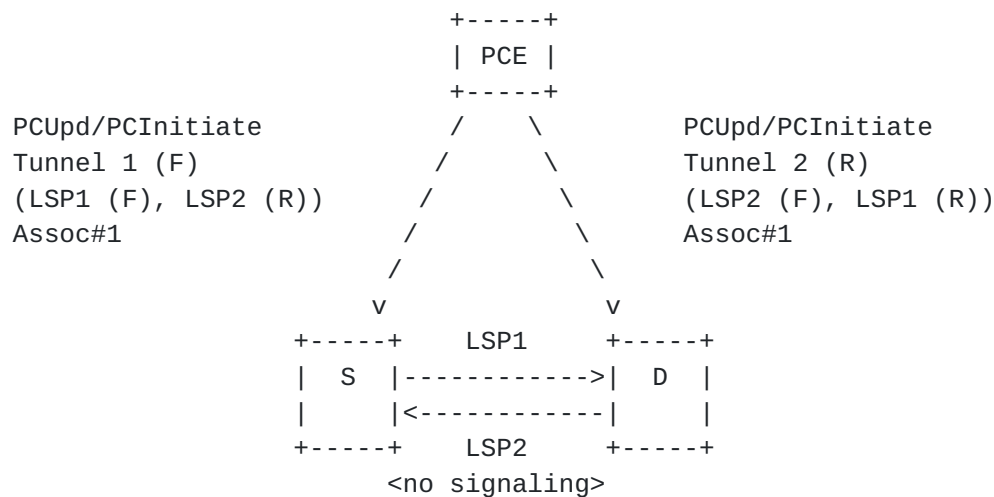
```
                    +-----+
                    | PCE |
                    +-----+
PCUpd/PCInitiate     /   \      PCUpd/PCInitiate
Tunnel 1 (F)        /     \     Tunnel 2 (R)
(LSP1 (F), LSP2 (R))  /    \    (LSP2 (F), LSP1 (R))
Assoc#1           /         \   Assoc#1
                 /           \
                v             v
             +-----+   LSP1   +-----+
             |  S  |--------->|  D  |
             |     |<---------|     |
             +-----+   LSP2   +-----+
                 <no signaling>
```